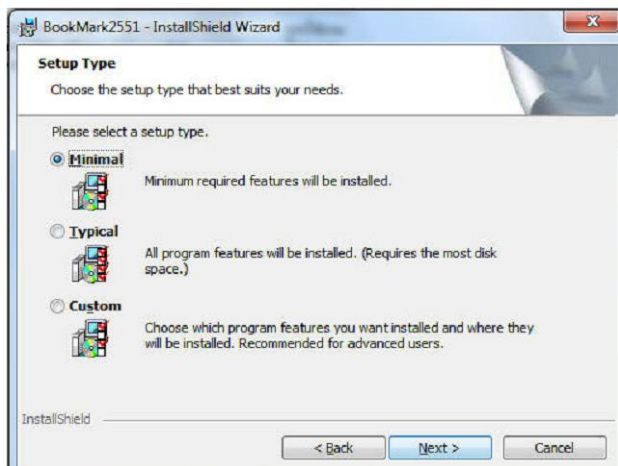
BookMark2551 - InstallShield Wizard

Setup Type

Choose the setup type that best suits your needs.

Please select a setup type.

Minimal

Minimum required features will be installed.

Typical

All program features will be installed. (Requires the most disk space.)

Custom

Choose which program features you want installed and where they will be installed. Recommended for advanced users.

InstallShield

< Back

Next >

Cancel